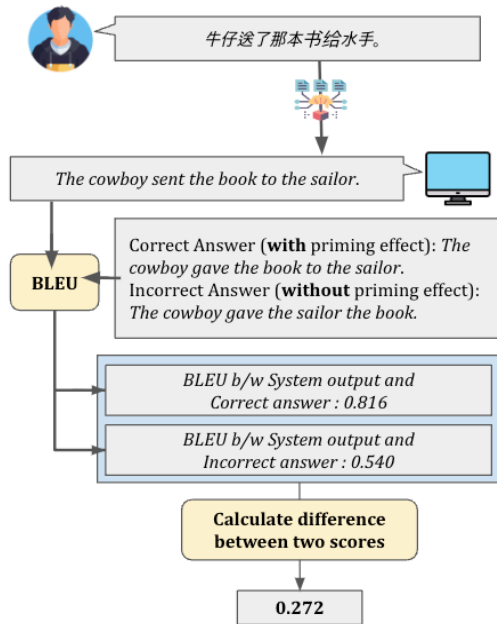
牛仔送了那本书给水手。

The cowboy sent the book to the sailor.

BLEU

Correct Answer (**with** priming effect): The cowboy gave the book to the sailor.
Incorrect Answer (**without** priming effect): The cowboy gave the sailor the book.

BLEU b/w System output and Correct answer : 0.816

BLEU b/w System output and Incorrect answer : 0.540

Calculate difference between two scores

0.272